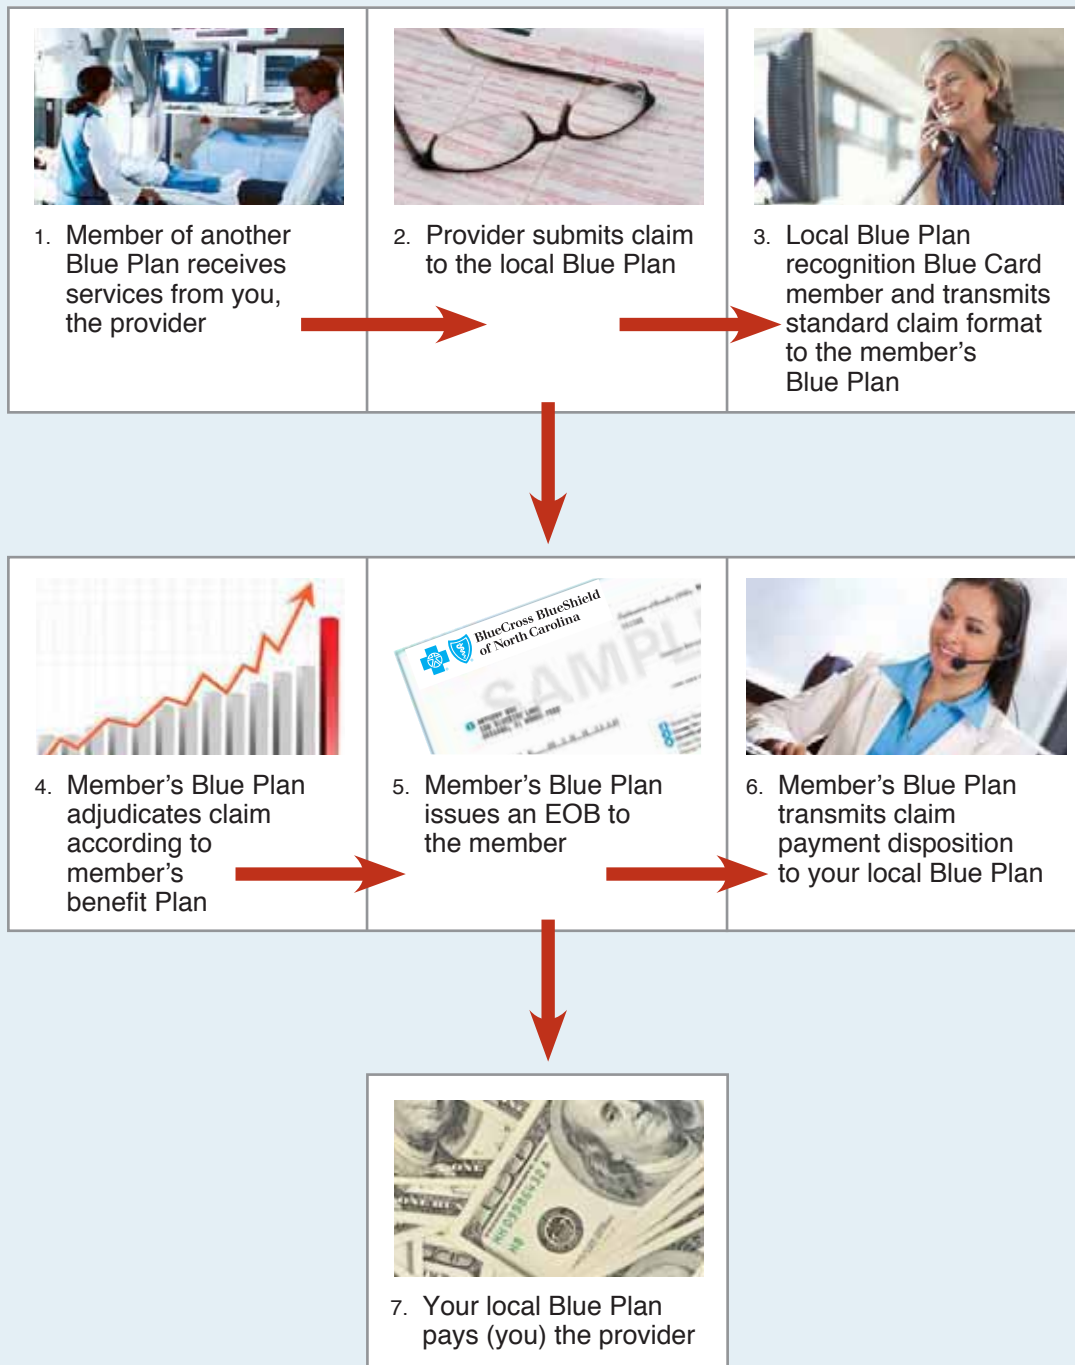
1. Member of another Blue Plan receives services from you, the provider

2. Provider submits claim to the local Blue Plan

3. Local Blue Plan recognition Blue Card member and transmits standard claim format to the member's Blue Plan

BlueCross BlueShield of North Carolina

SAMPLE

4. Member's Blue Plan adjudicates claim according to member's benefit Plan

5. Member's Blue Plan issues an EOB to the member

6. Member's Blue Plan transmits claim payment disposition to your local Blue Plan

7. Your local Blue Plan pays (you) the provider